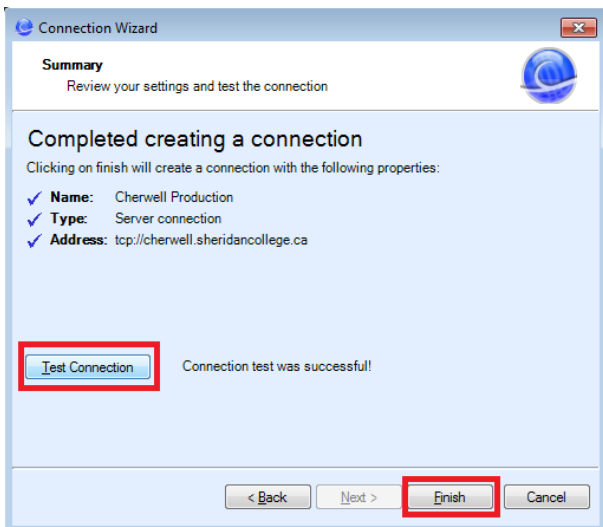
Connection Wizard

Summary
Review your settings and test the connection

Completed creating a connection
Clicking on finish will create a connection with the following properties:

Name: Cherwell Production
Type: Server connection
Address: tcp://cherwell.sheridancollege.ca

Test Connection

Connection test was successful!

< Back

Next >

Finish

Cancel